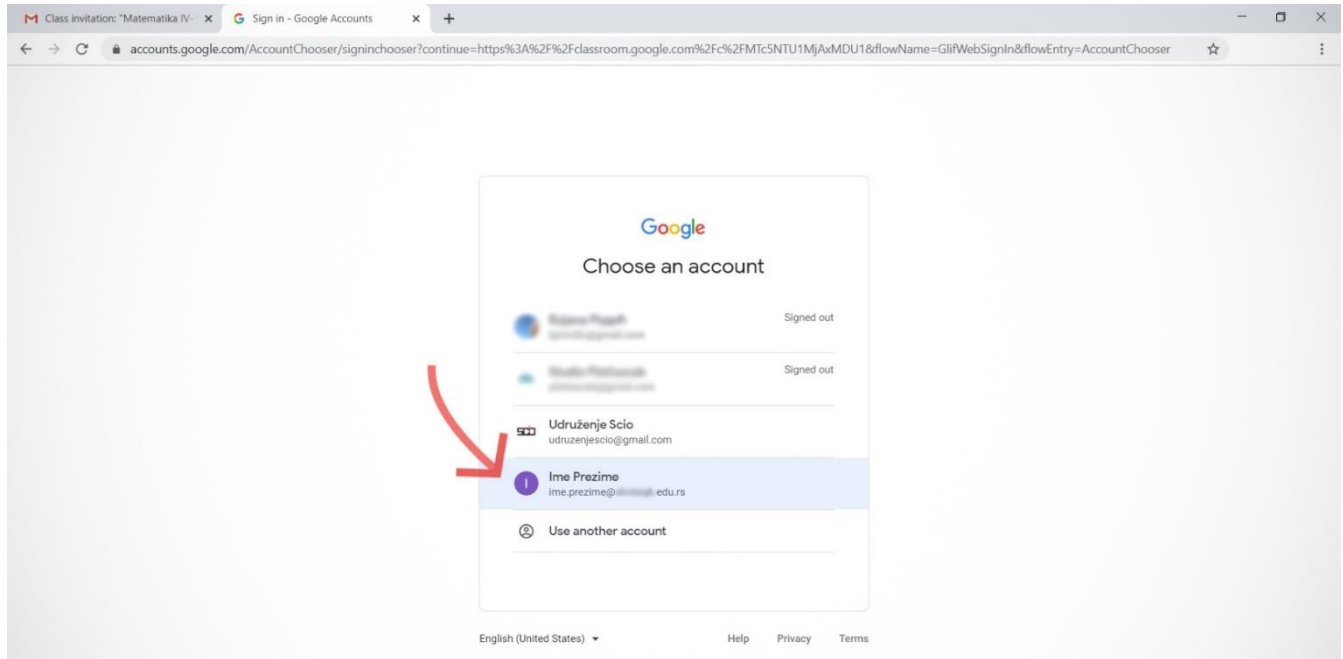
Class invitation: "Matematika IV-
Sign in - Google Accounts
accounts.google.com/AccountChooser/signinchooser?continue=https%3A%2F%2Fclassroom.google.com%2Fc%2FMTc5NTU1MjAxMDU1&flowName=GlifWebSignIn&flowEntry=AccountChooser

Google
Choose an account

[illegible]
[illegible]
Signed out

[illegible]
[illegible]
Signed out

Udruženje Scio
udruzenjescio@gmail.com

I
Ime Prezime
ime.prezime@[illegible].edu.rs

Use another account

English (United States)
Help
Privacy
Terms